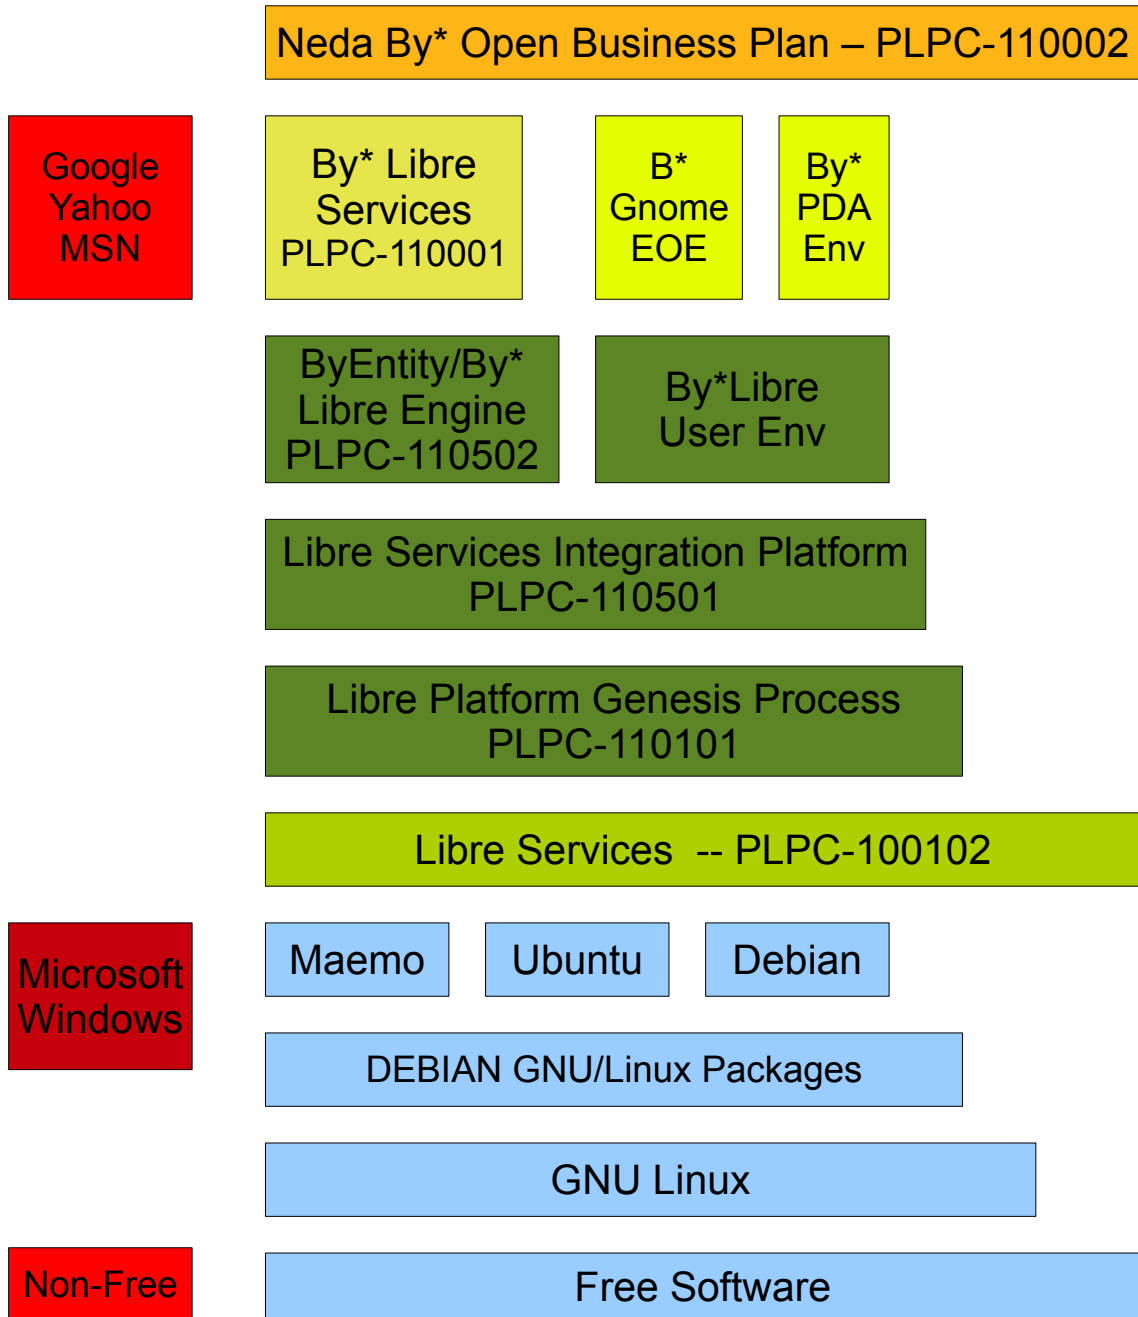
Neda By* Open Business Plan – PLPC-110002

Google
Yahoo
MSN

By* Libre
Services
PLPC-110001

B*
Gnome
EOE

By*
PDA
Env

ByEntity/By*
Libre Engine
PLPC-110502

By*Libre
User Env

Libre Services Integration Platform
PLPC-110501

Libre Platform Genesis Process
PLPC-110101

Libre Services -- PLPC-100102

Microsoft
Windows

Maemo

Ubuntu

Debian

DEBIAN GNU/Linux Packages

GNU Linux

Non-Free

Free Software